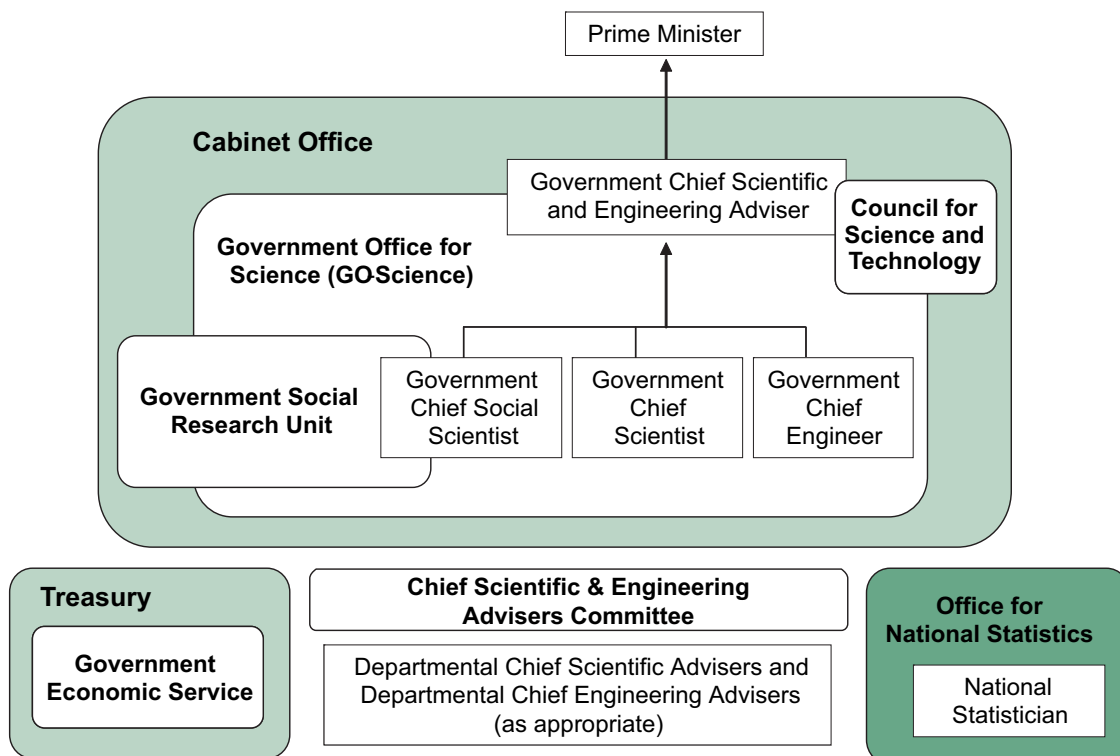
Prime Minister

Cabinet Office

Government Chief Scientific and Engineering Adviser

Council for Science and Technology

Government Office for Science (GO-Science)

Government Social Research Unit

Government Chief Social Scientist

Government Chief Scientist

Government Chief Engineer

Treasury

Government Economic Service

Chief Scientific & Engineering Advisers Committee

Departmental Chief Scientific Advisers and Departmental Chief Engineering Advisers (as appropriate)

Office for National Statistics

National Statistician